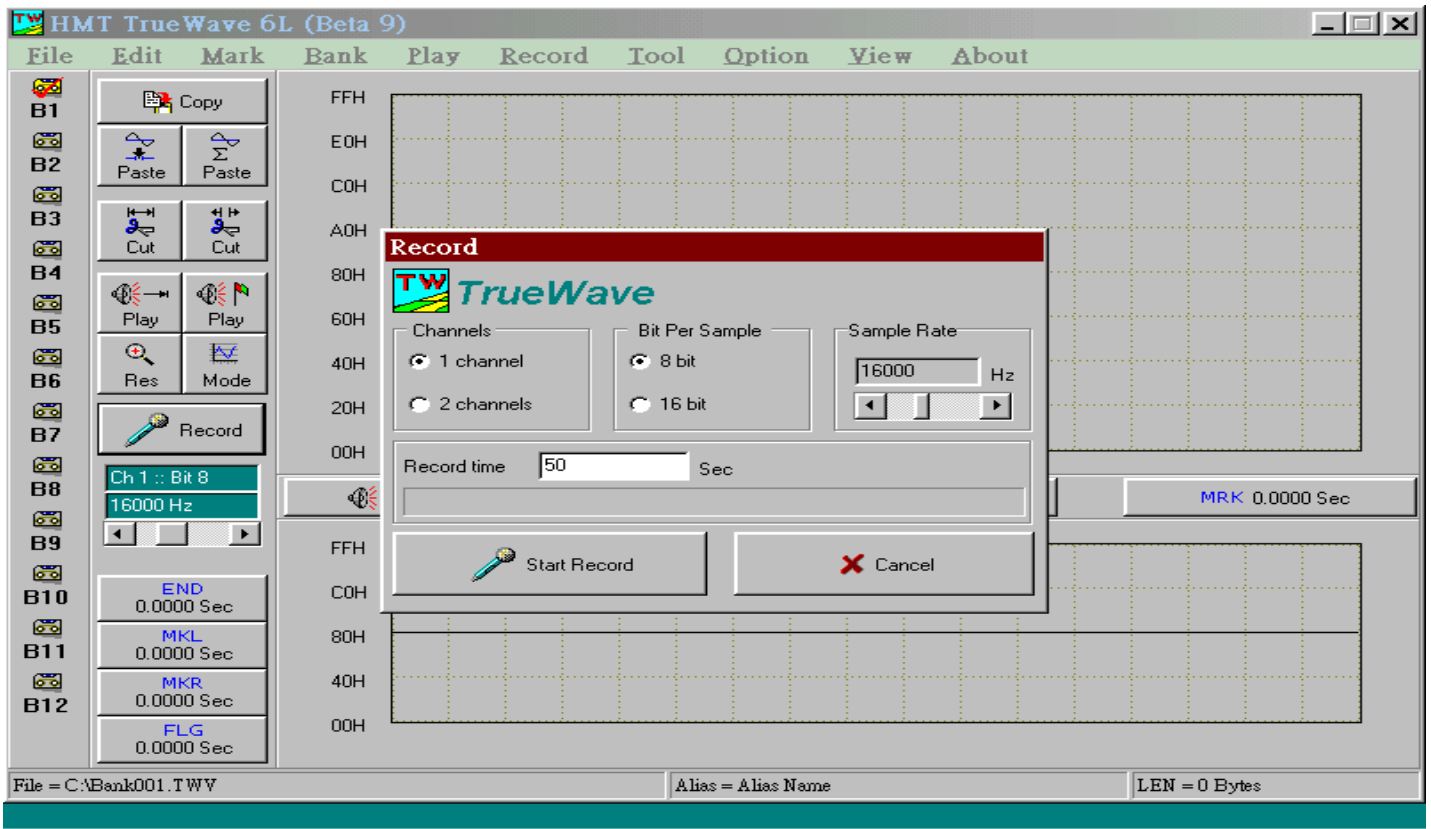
HMT TrueWave 6L (Beta 9)

File Edit Mark Bank Play Record Tool Option View About

B1
B2
B3
B4
B5
B6
B7
B8
B9
B10
B11
B12

Copy
Paste
Paste
Cut
Cut
Play
Play
Res
Mode
Record

Ch 1 :: Bit 8
16000 Hz

END
0.0000 Sec
MKL
0.0000 Sec
MKR
0.0000 Sec
FLG
0.0000 Sec

FFH
E0H
C0H
A0H
80H
60H
40H
20H
00H

MRK 0.0000 Sec

FFH
C0H
80H
40H
00H

Record

TW TrueWave

Channels
1 channel
2 channels

Bit Per Sample
8 bit
16 bit

Sample Rate
16000 Hz

Record time 50 Sec

Start Record
Cancel

File = C:\Bank001.TWV
Alias = Alias Name
LEN = 0 Bytes